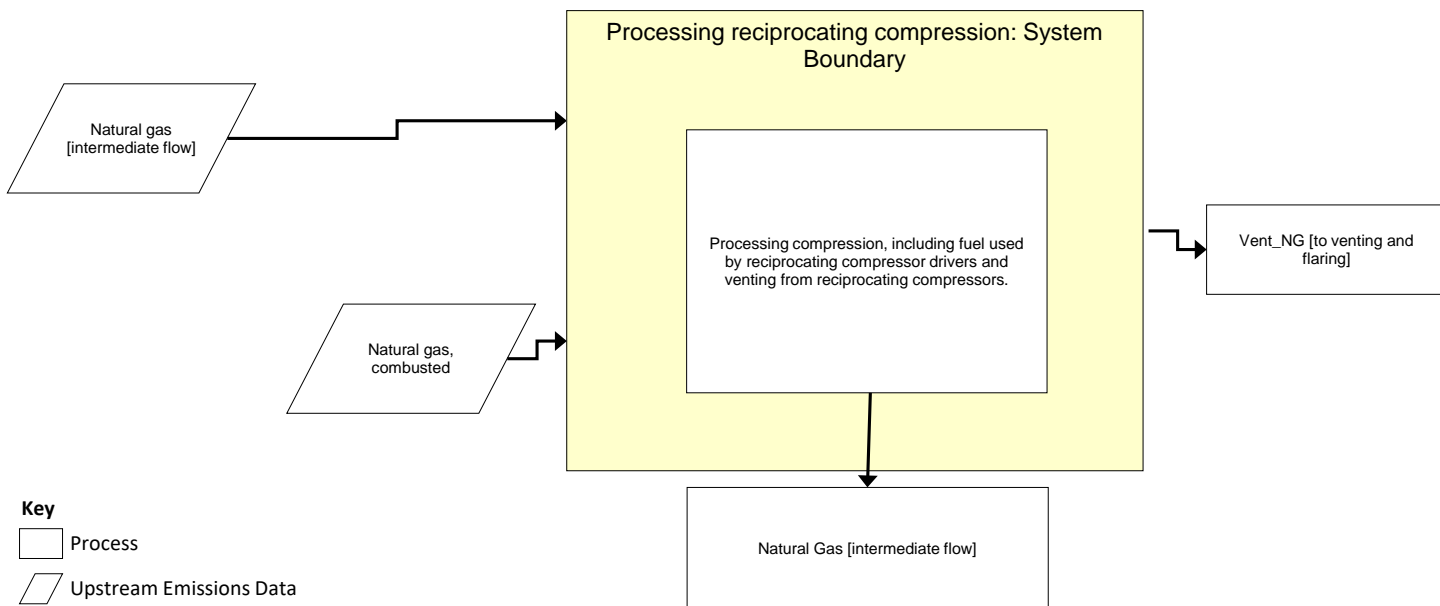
Processing reciprocating compression: System Boundary

Natural gas [intermediate flow]

Processing compression, including fuel used by reciprocating compressor drivers and venting from reciprocating compressors.

Vent_NG [to venting and flaring]

Natural gas, combusted

Natural Gas [intermediate flow]

Key

Process

Upstream Emissions Data